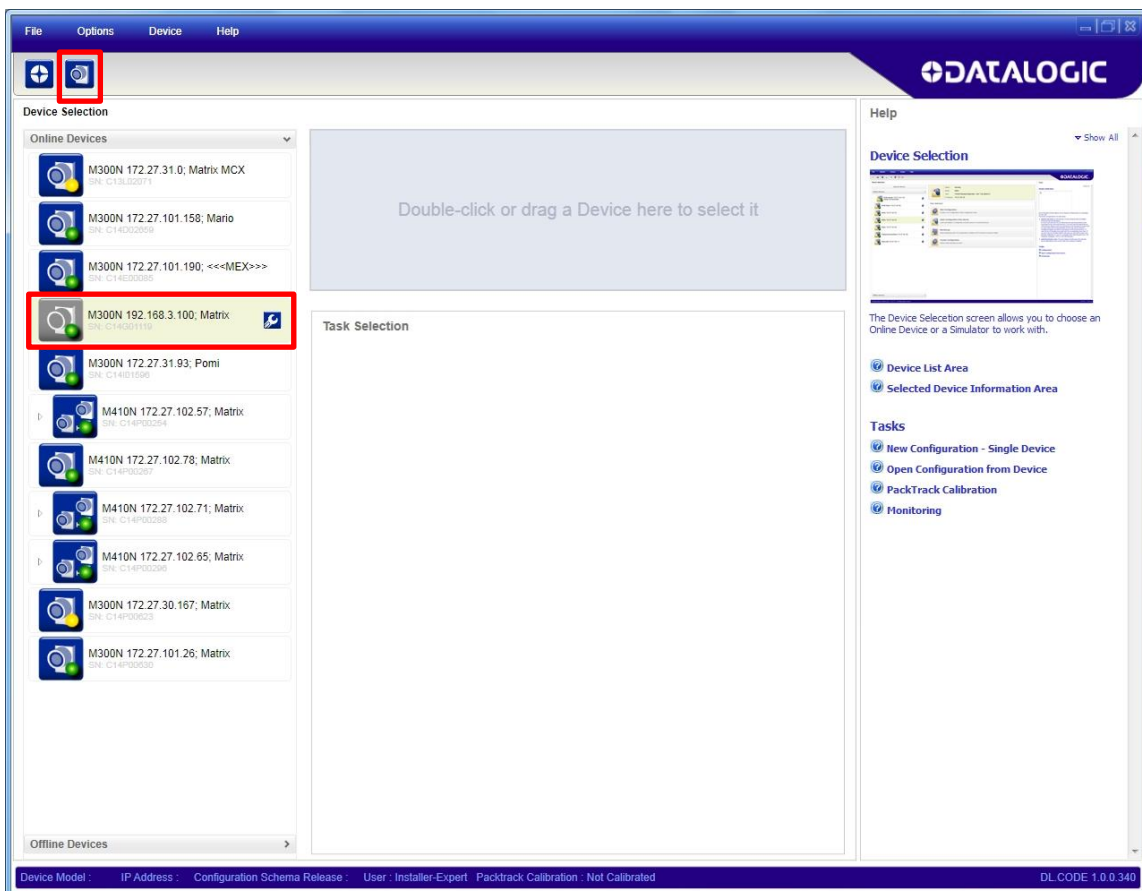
File Options Device Help

DATALOGIC

Device Selection

Online Devices

M300N 172.27.31.0; Matrix MCX
SN: C13L02071

M300N 172.27.101.158; Mario
SN: C14D02669

M300N 172.27.101.190; <<<MEX>>>
SN: C14E00086

M300N 192.168.3.100; Matrix
SN: C14G01119

M300N 172.27.31.93; Pomi
SN: C14I01596

M410N 172.27.102.57; Matrix
SN: C14P00264

M410N 172.27.102.78; Matrix
SN: C14P00267

M410N 172.27.102.71; Matrix
SN: C14P00288

M410N 172.27.102.65; Matrix
SN: C14P00296

M300N 172.27.30.167; Matrix
SN: C14P00623

M300N 172.27.101.26; Matrix
SN: C14P00630

Offline Devices

Double-click or drag a Device here to select it

Task Selection

Help

Show All

Device Selection

The Device Selecetion screen allows you to choose an Online Device or a Simulator to work with.

Device List Area

Selected Device Information Area

Tasks

New Configuration - Single Device

Open Configuration from Device

PackTrack Calibration

Monitoring

Device Model : IP Address : Configuration Schema Release : User : Installer-Expert Packtrack Calibration : Not Calibrated DL.CODE 1.0.0.340